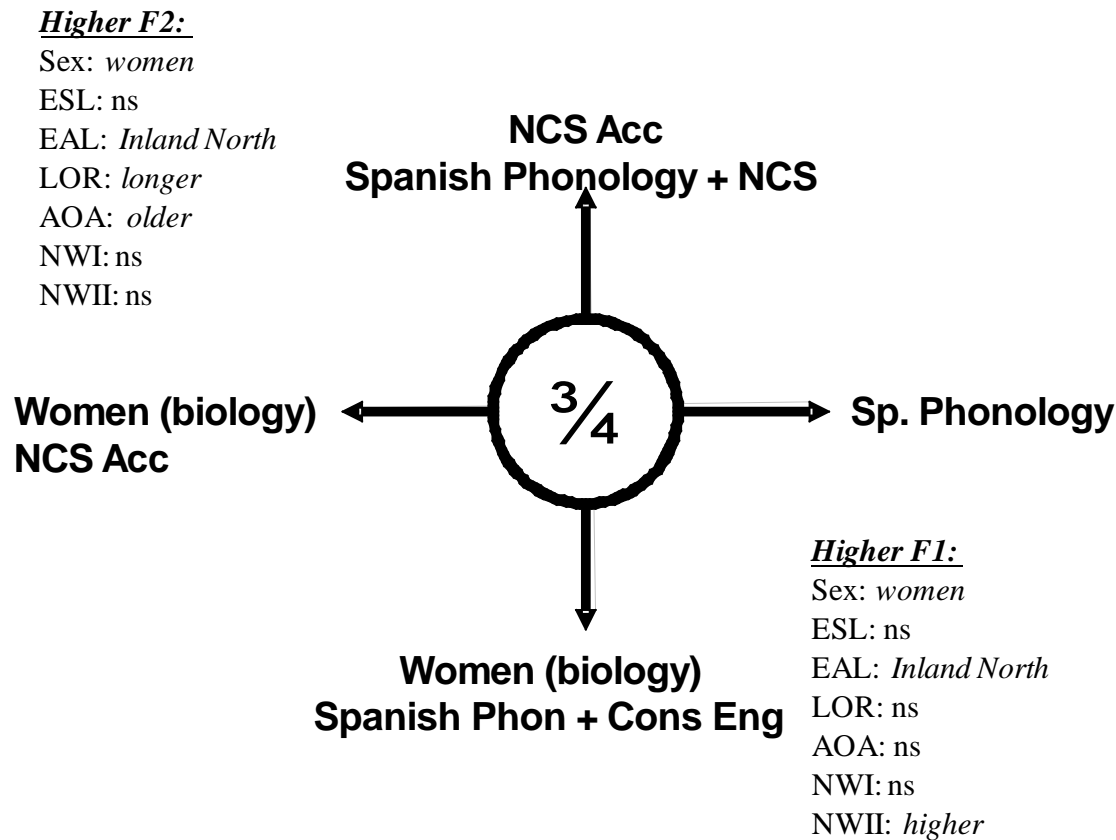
Higher F2:
Sex: women
ESL: ns
EAL: Inland North
LOR: longer
AOA: older
NWI: ns
NWII: ns

NCS Acc
Spanish Phonology + NCS

Women (biology)
NCS Acc

$\frac{3}{4}$

Sp. Phonology

Higher F1:
Sex: women
ESL: ns
EAL: Inland North
LOR: ns
AOA: ns
NWI: ns
NWII: higher

Women (biology)
Spanish Phon + Cons Eng